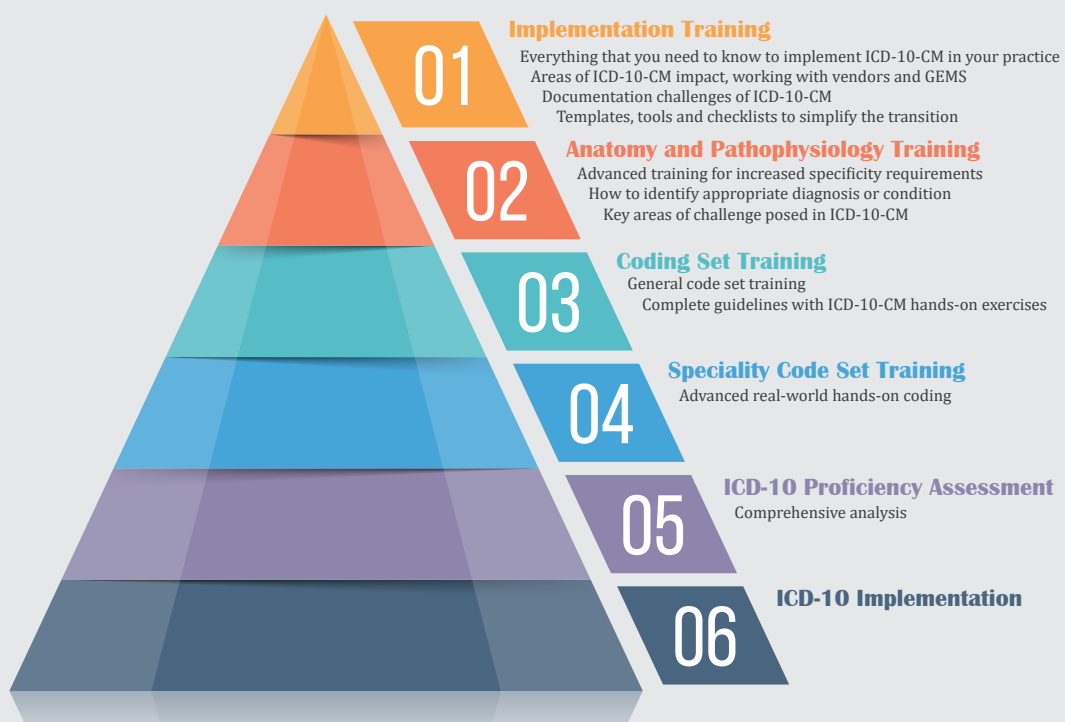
01

Implementation Training

Everything that you need to know to implement ICD-10-CM in your practice
Areas of ICD-10-CM impact, working with vendors and GEMS
Documentation challenges of ICD-10-CM
Templates, tools and checklists to simplify the transition

02

Anatomy and Pathophysiology Training

Advanced training for increased specificity requirements
How to identify appropriate diagnosis or condition
Key areas of challenge posed in ICD-10-CM

03

Coding Set Training

General code set training
Complete guidelines with ICD-10-CM hands-on exercises

04

Speciality Code Set Training

Advanced real-world hands-on coding

05

ICD-10 Proficiency Assessment

Comprehensive analysis

06

ICD-10 Implementation